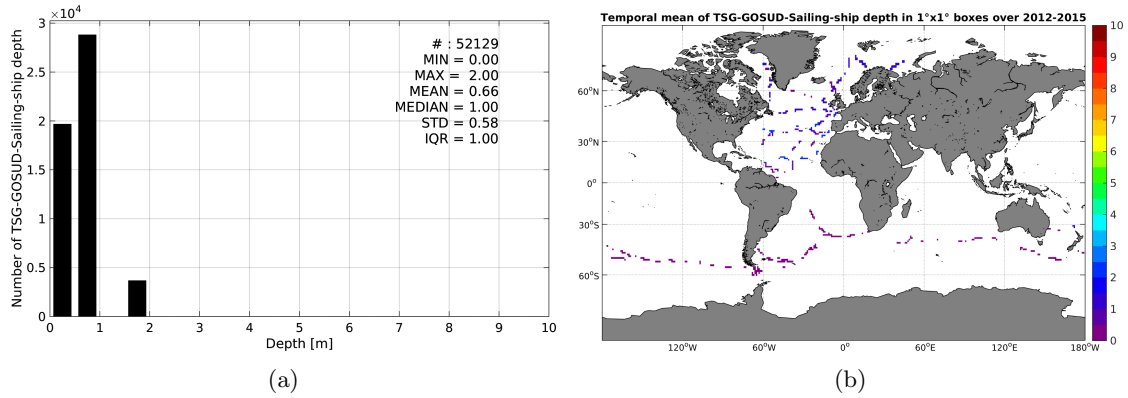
$\times10^4$
3
2.5
2
1.5
1
0.5
0
Number of TSG-GOSUD-Sailing-ship depth
# : 52129
MIN = 0.00
MAX = 2.00
MEAN = 0.66
MEDIAN = 1.00
STD = 0.58
IQR = 1.00
0 1 2 3 4 5 6 7 8 9 10
Depth [m]
(a)

Temporal mean of TSG-GOSUD-Sailing-ship depth in 1°x1° boxes over 2012-2015
60°N
30°N
0°
30°S
60°S
120°W 60°W 0° 60°E 120°E 180°W
10
9
8
7
6
5
4
3
2
1
0
(b)